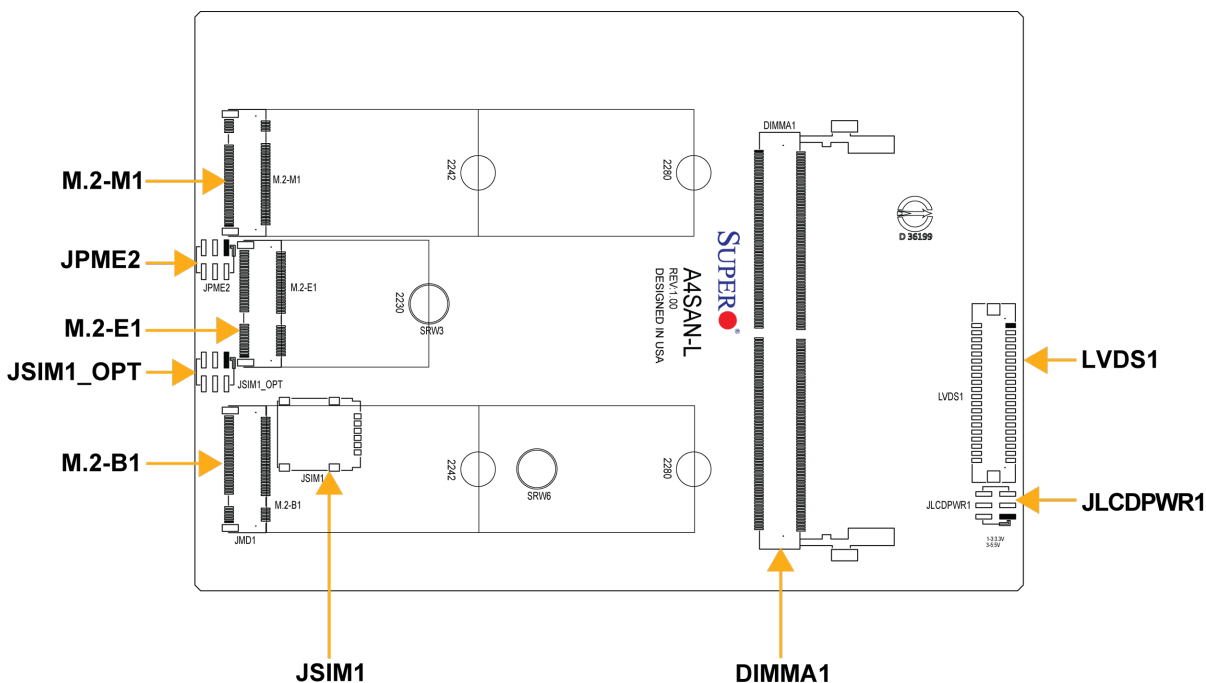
M.2-M1

JPME2

M.2-E1

JSIM1_OPT

M.2-B1

M.2-M1

2242

2280

DIMMA1

JPME2

M.2-E1

2230

SRW3

SUPER

A4SAN-L

REV:1.00

DESIGNED IN USA

D 36199

LVDS1

LVDS1

JSIM1_OPT

JSIM1

M.2-B1

JMD1

2242

SRW6

2280

JLCDPWR1

JLCDPWR1

1-3:3.3V
3-5:5V

JSIM1

DIMMA1